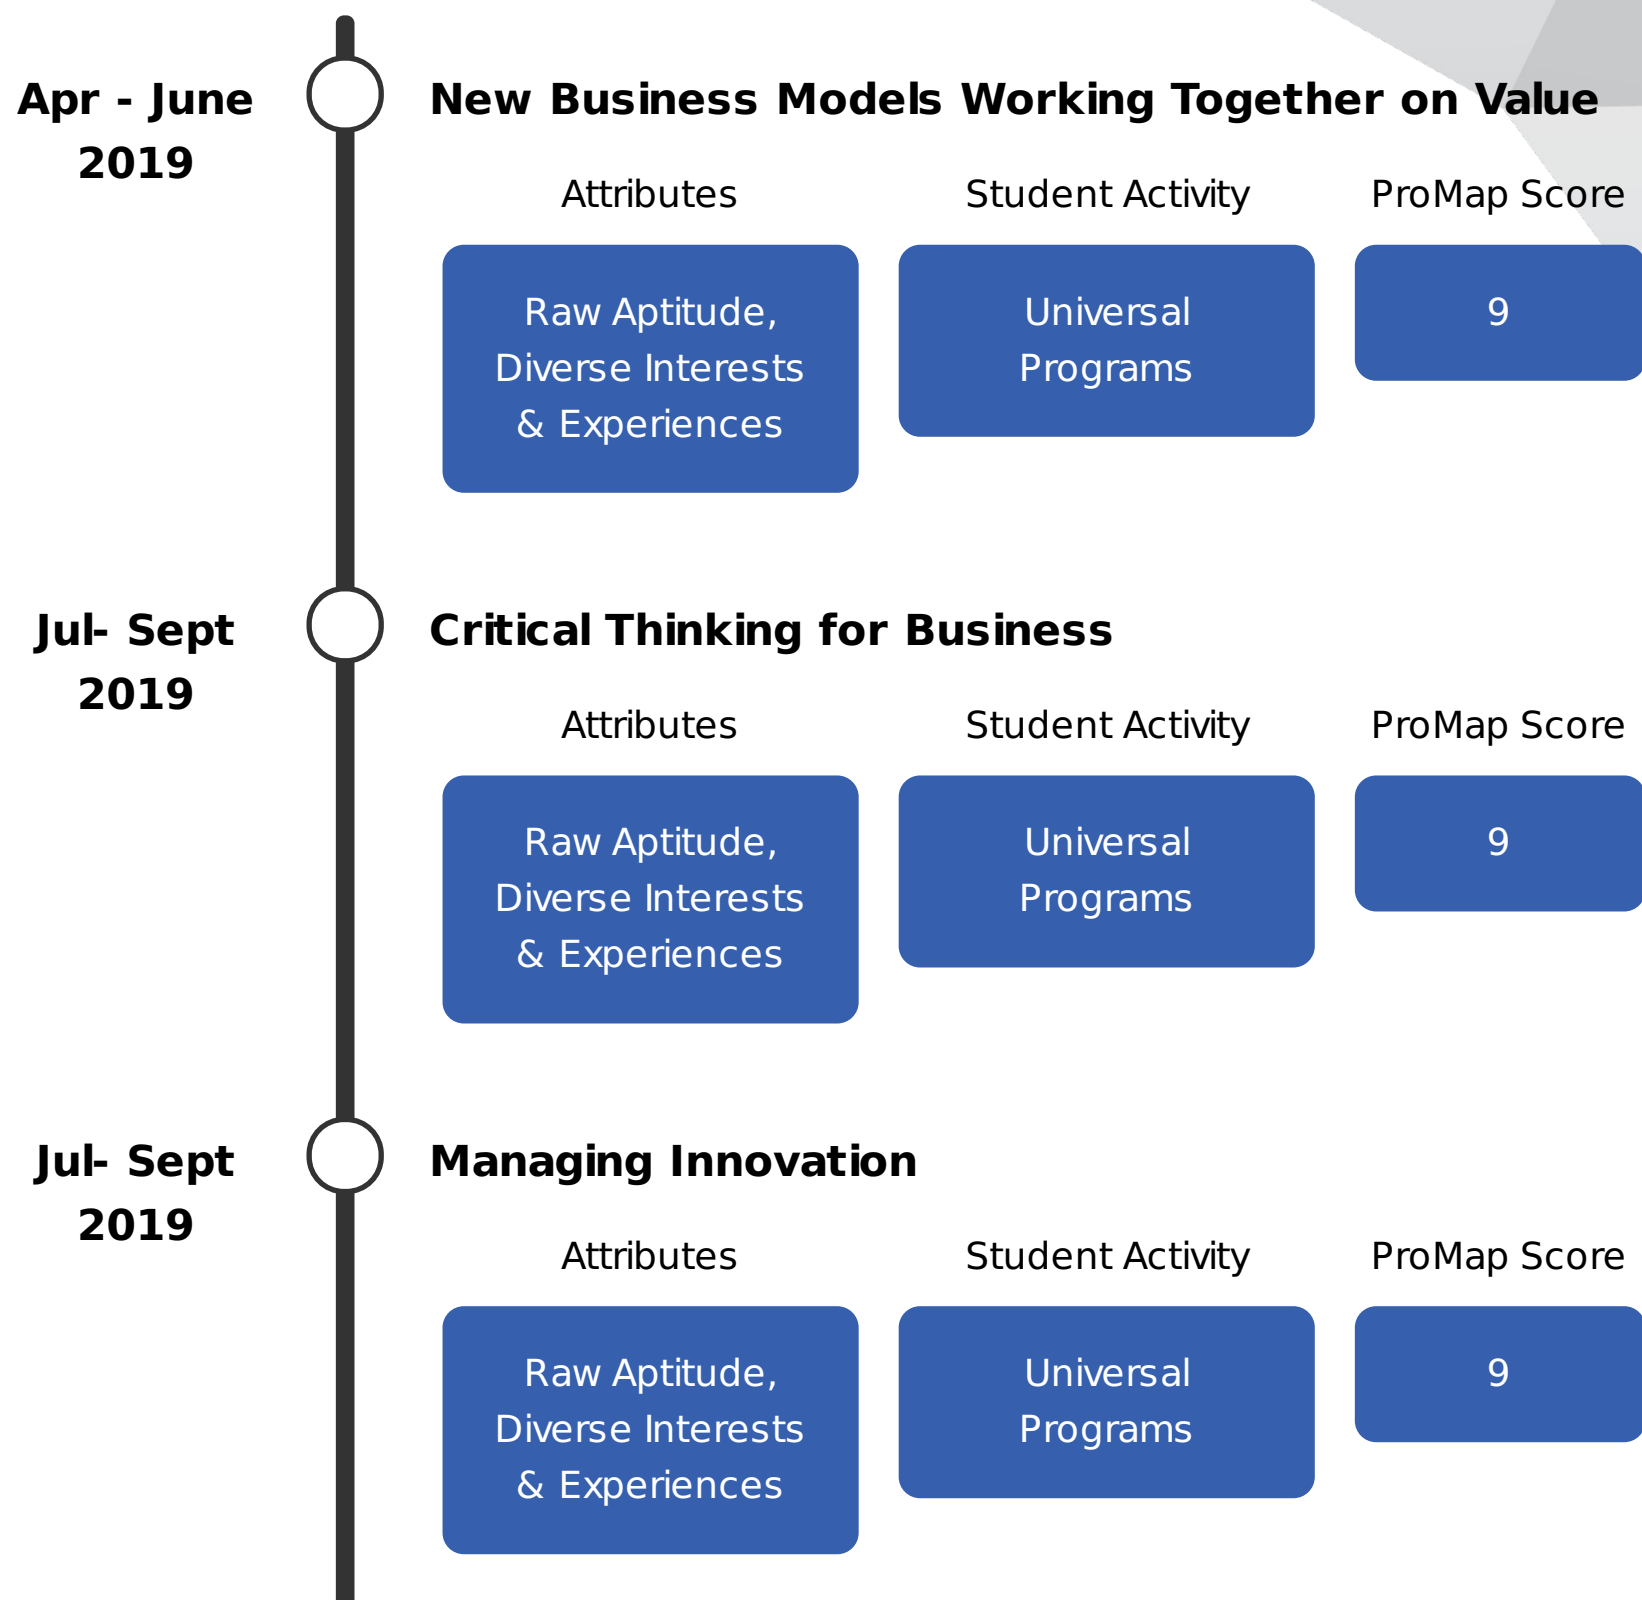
Apr - June 2019

New Business Models Working Together on Value

Attributes

Raw Aptitude, Diverse Interests & Experiences

Student Activity

Universal Programs

ProMap Score

9

Jul- Sept 2019

Critical Thinking for Business

Attributes

Raw Aptitude, Diverse Interests & Experiences

Student Activity

Universal Programs

ProMap Score

9

Jul- Sept 2019

Managing Innovation

Attributes

Raw Aptitude, Diverse Interests & Experiences

Student Activity

Universal Programs

ProMap Score

9